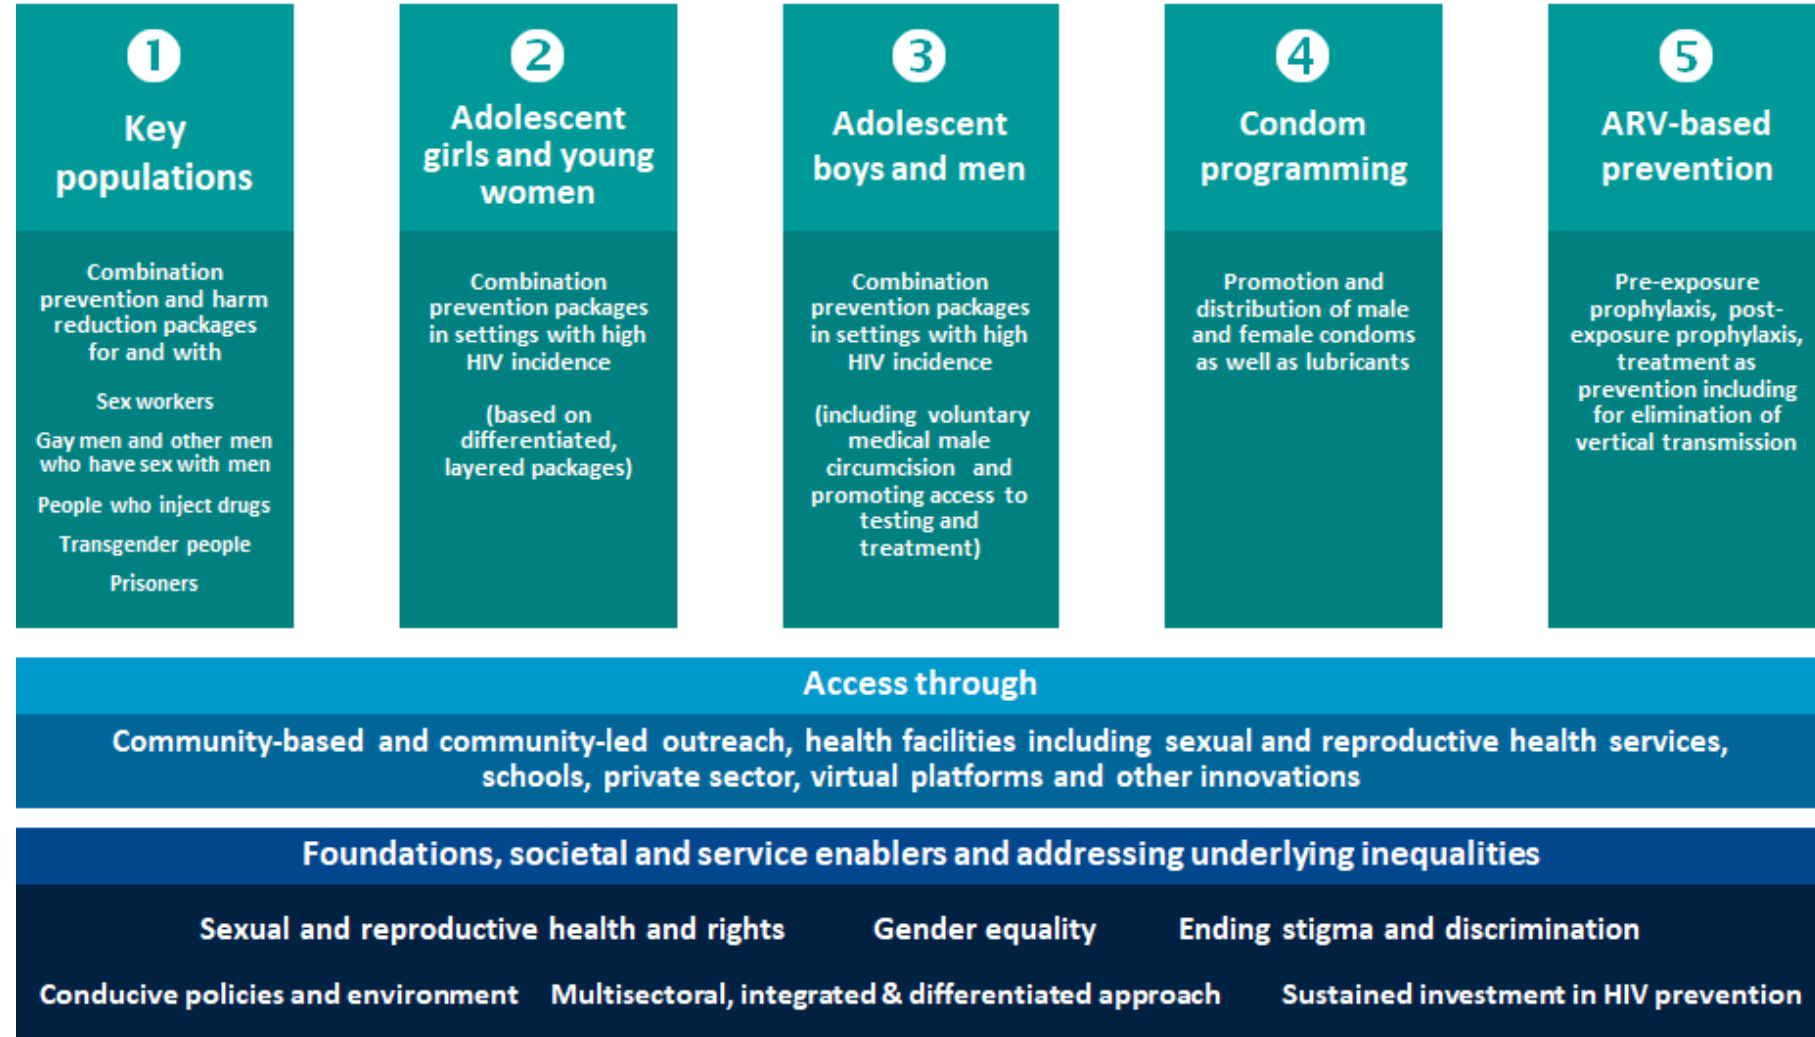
1
Key populations

Combination prevention and harm reduction packages for and with

Sex workers

Gay men and other men who have sex with men

People who inject drugs

Transgender people

Prisoners

2
Adolescent girls and young women

Combination prevention packages in settings with high HIV incidence

(based on differentiated, layered packages)

3
Adolescent boys and men

Combination prevention packages in settings with high HIV incidence

(including voluntary medical male circumcision and promoting access to testing and treatment)

4
Condom programming

Promotion and distribution of male and female condoms as well as lubricants

5
ARV-based prevention

Pre-exposure prophylaxis, post-exposure prophylaxis, treatment as prevention including for elimination of vertical transmission

Access through

Community-based and community-led outreach, health facilities including sexual and reproductive health services, schools, private sector, virtual platforms and other innovations

Foundations, societal and service enablers and addressing underlying inequalities

Sexual and reproductive health and rights
Gender equality
Ending stigma and discrimination

Conducive policies and environment
Multisectoral, integrated & differentiated approach
Sustained investment in HIV prevention